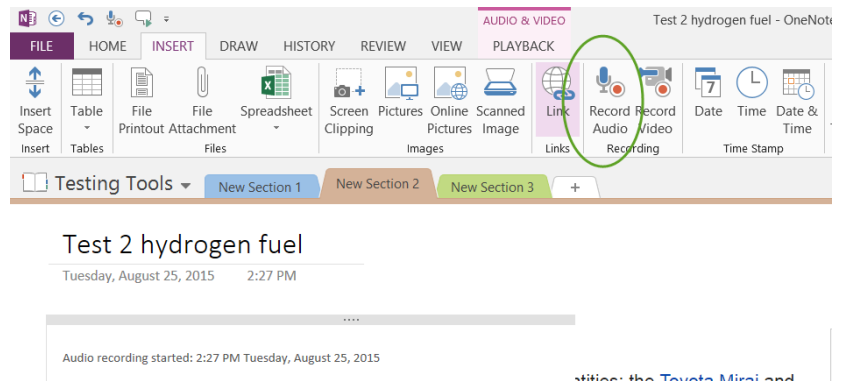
AUDIO & VIDEO

Test 2 hydrogen fuel - OneNote

FILE HOME INSERT DRAW HISTORY REVIEW VIEW PLAYBACK

Insert Space
Insert

Table
Tables

File Printout
File Attachment
Spreadsheet
Files

Screen Clipping
Pictures
Online Pictures
Scanned Image
Images

Link
Links

Record Audio
Record Video
Recording

Date
Time
Date & Time
Time Stamp

Testing Tools
New Section 1
New Section 2
New Section 3
+

Test 2 hydrogen fuel

Tuesday, August 25, 2015 2:27 PM

Audio recording started: 2:27 PM Tuesday, August 25, 2015

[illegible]tities: the Toyota Mirai and